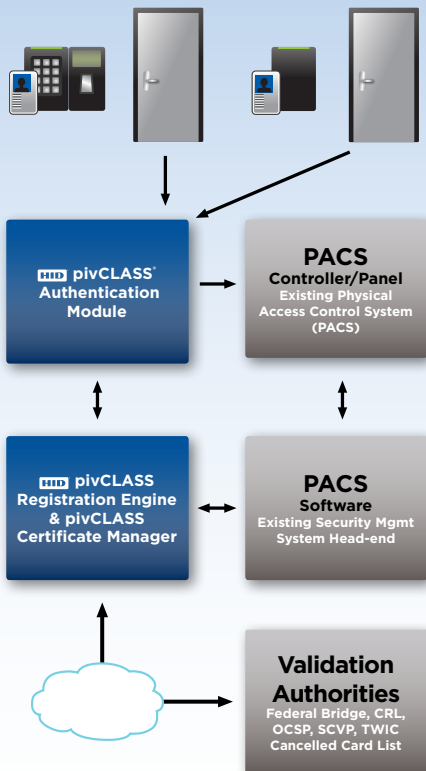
HID pivCLASS®
Authentication Module

PACS
Controller/Panel
Existing Physical Access Control System (PACS)

HID pivCLASS
Registration Engine & pivCLASS Certificate Manager

PACS
Software
Existing Security Mgmt System Head-end

Validation Authorities
Federal Bridge, CRL, OCSP, SCVP, TWIC Cancelled Card List